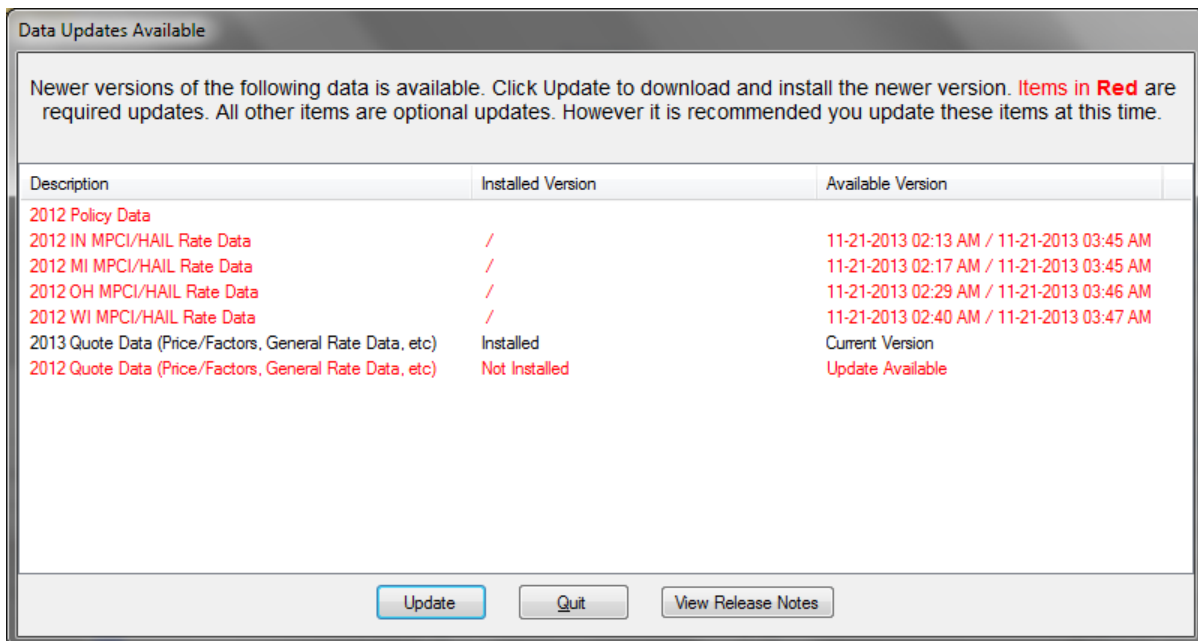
Data Updates Available

Newer versions of the following data is available. Click Update to download and install the newer version. Items in **Red** are required updates. All other items are optional updates. However it is recommended you update these items at this time.

| Description | Installed Version | Available Version |
|---|---|---|
| 2012 Policy Data | | |
| 2012 IN MPCI/HAIL Rate Data | / | 11-21-2013 02:13 AM / 11-21-2013 03:45 AM |
| 2012 MI MPCI/HAIL Rate Data | / | 11-21-2013 02:17 AM / 11-21-2013 03:45 AM |
| 2012 OH MPCI/HAIL Rate Data | / | 11-21-2013 02:29 AM / 11-21-2013 03:46 AM |
| 2012 WI MPCI/HAIL Rate Data | / | 11-21-2013 02:40 AM / 11-21-2013 03:47 AM |
| 2013 Quote Data (Price/Factors, General Rate Data, etc) | Installed | Current Version |
| 2012 Quote Data (Price/Factors, General Rate Data, etc) | Not Installed | Update Available |

Update Quit View Release Notes